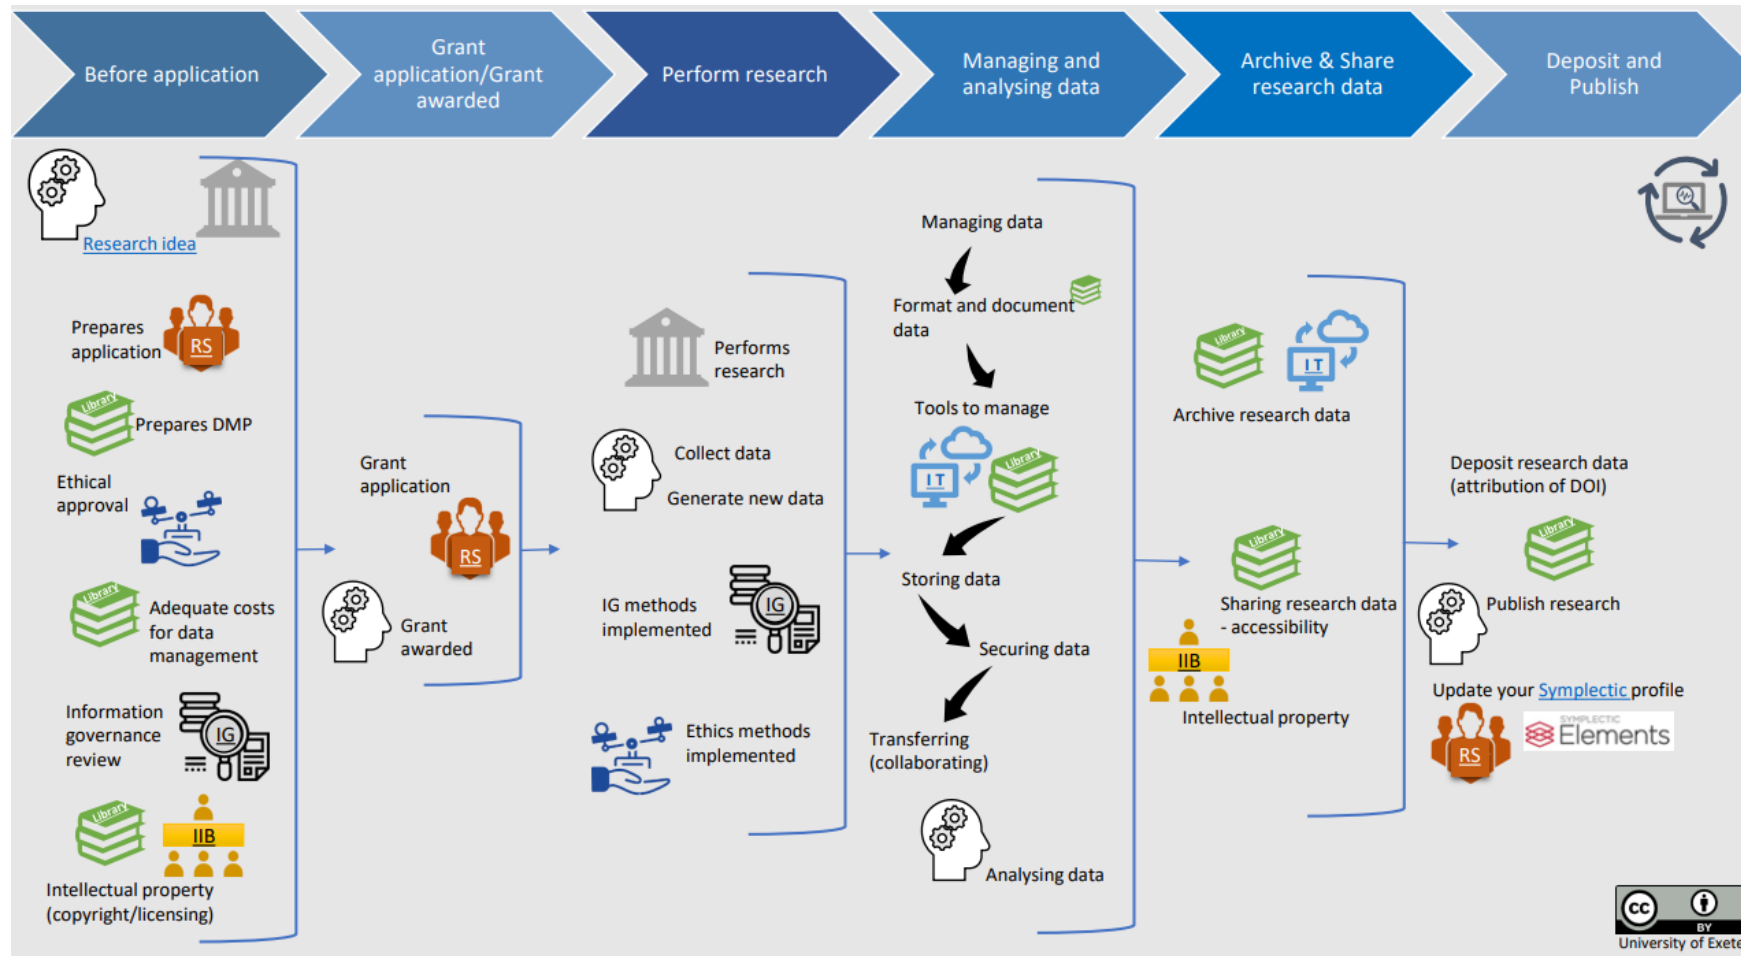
Before application

Grant application/Grant awarded

Perform research

Managing and analysing data

Archive & Share research data

Deposit and Publish

Research idea

Prepares application

RS

Library

Prepares DMP

Ethical approval

Library

Adequate costs for data management

Information governance review

IG

Library

IIB

Intellectual property (copyright/licensing)

Grant application

RS

Grant awarded

Performs research

Collect data

Generate new data

IG methods implemented

IG

Ethics methods implemented

Managing data

Format and document data

Library

Tools to manage

IT

Library

Storing data

Securing data

Transferring (collaborating)

Analysing data

Library

IT

Archive research data

Library

Sharing research data - accessibility

IIB

Intellectual property

Deposit research data (attribution of DOI)

Library

Publish research

Update your Symplectic profile

RS

SYMPLECTIC Elements

cc BY

University of Exete